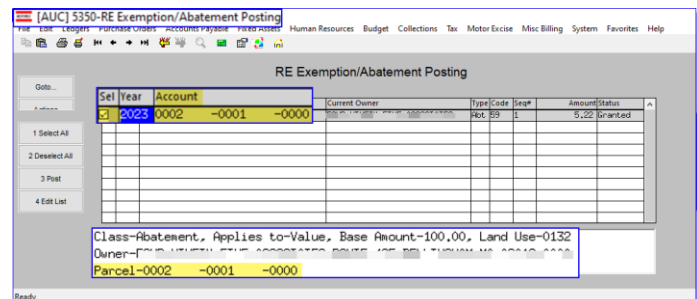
[AUC] 5350-RE Exemption/Abatement Posting

File Edit Ledgers Purchase Orders Accounts Payable Fixed Assets Human Resources Budget Collections Tax Motor Excise Misc Billing System Favorites Help

RE Exemption/Abatement Posting

Goto...

Actions

1 Select All

2 Deselect All

3 Post

4 Edit List

| Sel | Year | Account | Current Owner | Type | Code | Seq# | Amount | Status |
|---|---|---|---|---|---|---|---|---|
| ☑ | 2023 | 0002 -0001 -0000 | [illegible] | Abt | 59 | 1 | 5.22 | Granted |

Class-Abatement, Applies to-Value, Base Amount-100.00, Land Use-0132
Owner-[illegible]
Parcel-0002 -0001 -0000

Ready